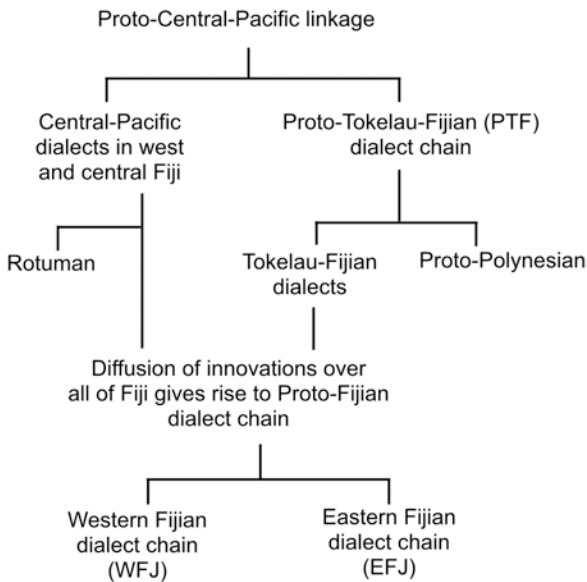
Proto-Central-Pacific linkage

Central-Pacific dialects in west and central Fiji

Proto-Tokelau-Fijian (PTF) dialect chain

Rotuman

Tokelau-Fijian dialects

Proto-Polynesian

Diffusion of innovations over all of Fiji gives rise to Proto-Fijian dialect chain

Western Fijian dialect chain (WFJ)

Eastern Fijian dialect chain (EFJ)